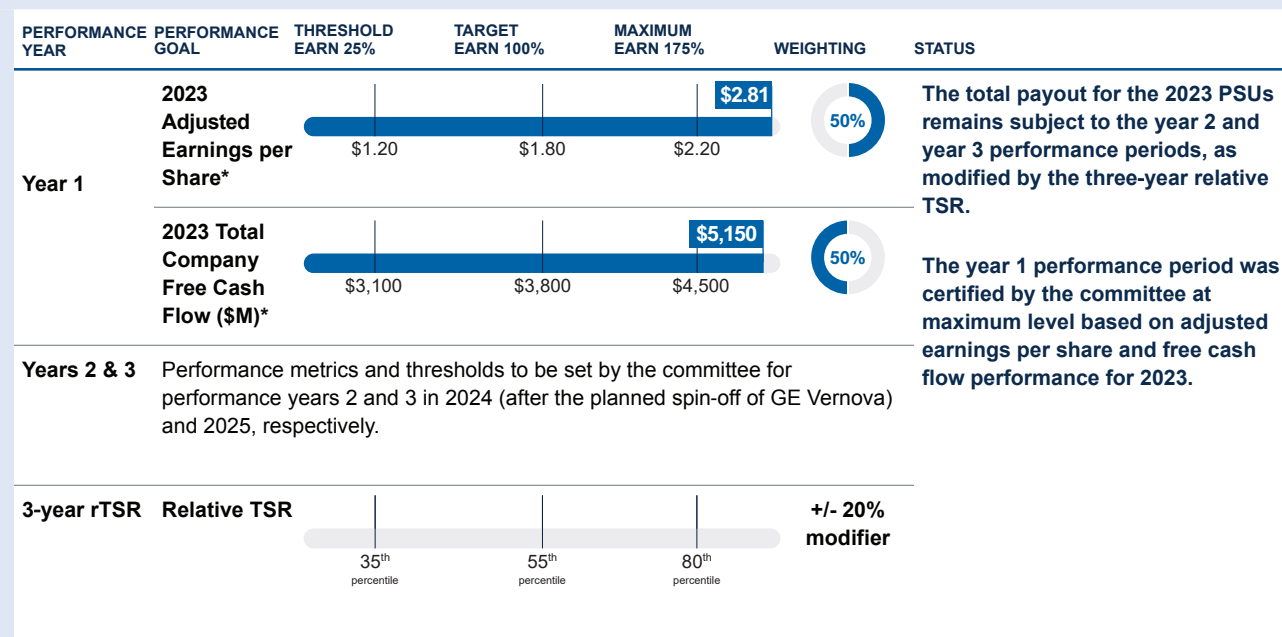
| PERFORMANCE YEAR | PERFORMANCE GOAL | THRESHOLD EARN 25% | TARGET EARN 100% | MAXIMUM EARN 175% | WEIGHTING | STATUS |
|---|---|---|---|---|---|---|
| Year 1 | 2023 Adjusted Earnings per Share* | \$1.20 | \$1.80 | \$2.20 \$2.81 | 50% | The total payout for the 2023 PSUs remains subject to the year 2 and year 3 performance periods, as modified by the three-year relative TSR. |
| | 2023 Total Company Free Cash Flow (\$M)* | \$3,100 | \$3,800 | \$4,500 \$5,150 | 50% | The year 1 performance period was certified by the committee at maximum level based on adjusted earnings per share and free cash flow performance for 2023. |
| Years 2 & 3 | Performance metrics and thresholds to be set by the committee for performance years 2 and 3 in 2024 (after the planned spin-off of GE Vernova) and 2025, respectively. | | | | | |
| 3-year rTSR | Relative TSR | $35^{th}$ percentile | $55^{th}$ percentile | $80^{th}$ percentile | +/- 20% modifier | |